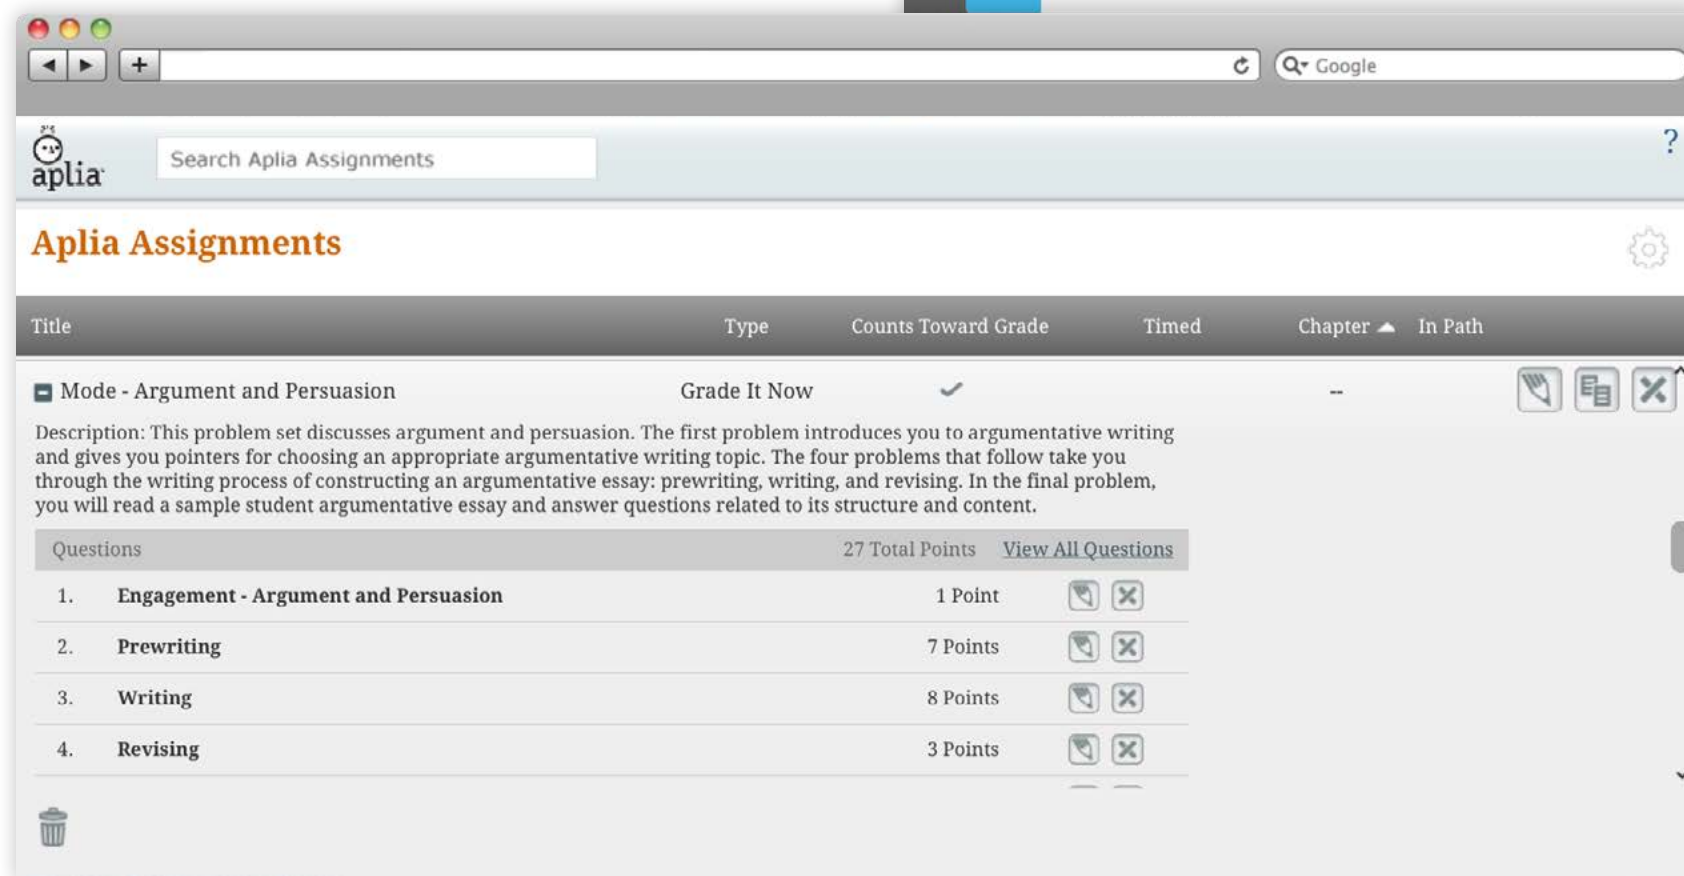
Google

aplia

Search Aplia Assignments

?

Aplia Assignments

| Title | Type | Counts Toward Grade | Timed | Chapter | In Path |
|---|---|---|---|---|---|
| Mode - Argument and Persuasion | Grade It Now | ✓ | | -- | |

Description: This problem set discusses argument and persuasion. The first problem introduces you to argumentative writing and gives you pointers for choosing an appropriate argumentative writing topic. The four problems that follow take you through the writing process of constructing an argumentative essay: prewriting, writing, and revising. In the final problem, you will read a sample student argumentative essay and answer questions related to its structure and content.

| Questions | | 27 Total Points | View All Questions |
|---|---|---|---|
| 1. | Engagement - Argument and Persuasion | 1 Point | |
| 2. | Prewriting | 7 Points | |
| 3. | Writing | 8 Points | |
| 4. | Revising | 3 Points | |